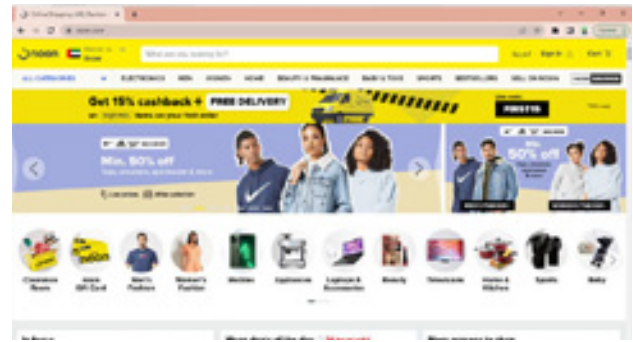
noon

What are you looking for?

Sign In

Cart

ALL CATEGORIES ELECTRONICS MEN WOMEN HOME BEAUTY & FRAGRANCE BABY & TOYS SPORTS BESTSELLERS SELL ON NOON

Get 15% cashback + FREE DELIVERY

Min. 50% off

50% off

Clearance Deals

Men's Fashion

Women's Fashion

Mobiles

Appliances

Laptops & Accessories

Beauty

Televisions

Home & Kitchen

Sports

Baby